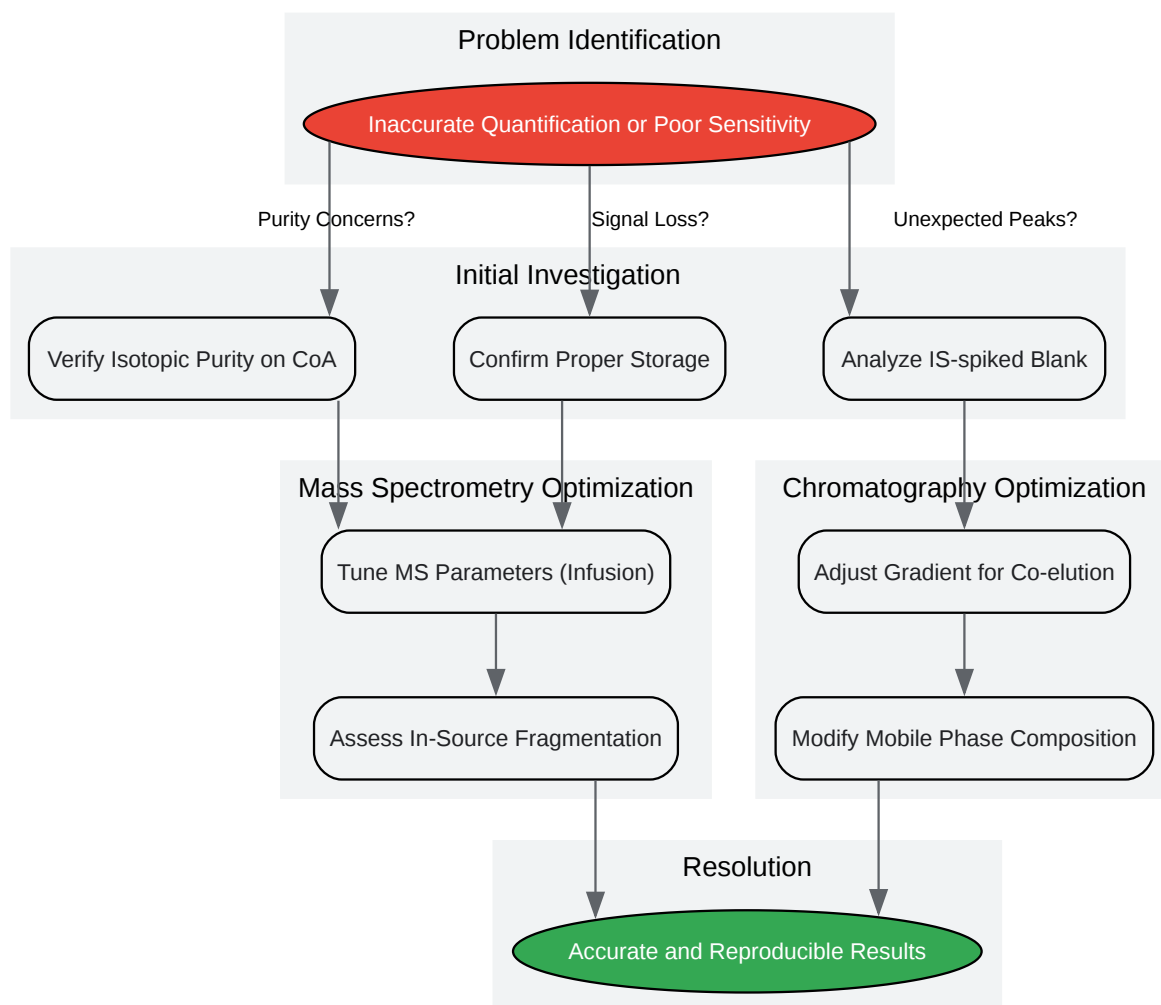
Problem Identification

Inaccurate Quantification or Poor Sensitivity

Purity Concerns?

Signal Loss?

Unexpected Peaks?

Initial Investigation

Verify Isotopic Purity on CoA

Confirm Proper Storage

Analyze IS-spiked Blank

Mass Spectrometry Optimization

Tune MS Parameters (Infusion)

Assess In-Source Fragmentation

Chromatography Optimization

Adjust Gradient for Co-elution

Modify Mobile Phase Composition

Resolution

Accurate and Reproducible Results